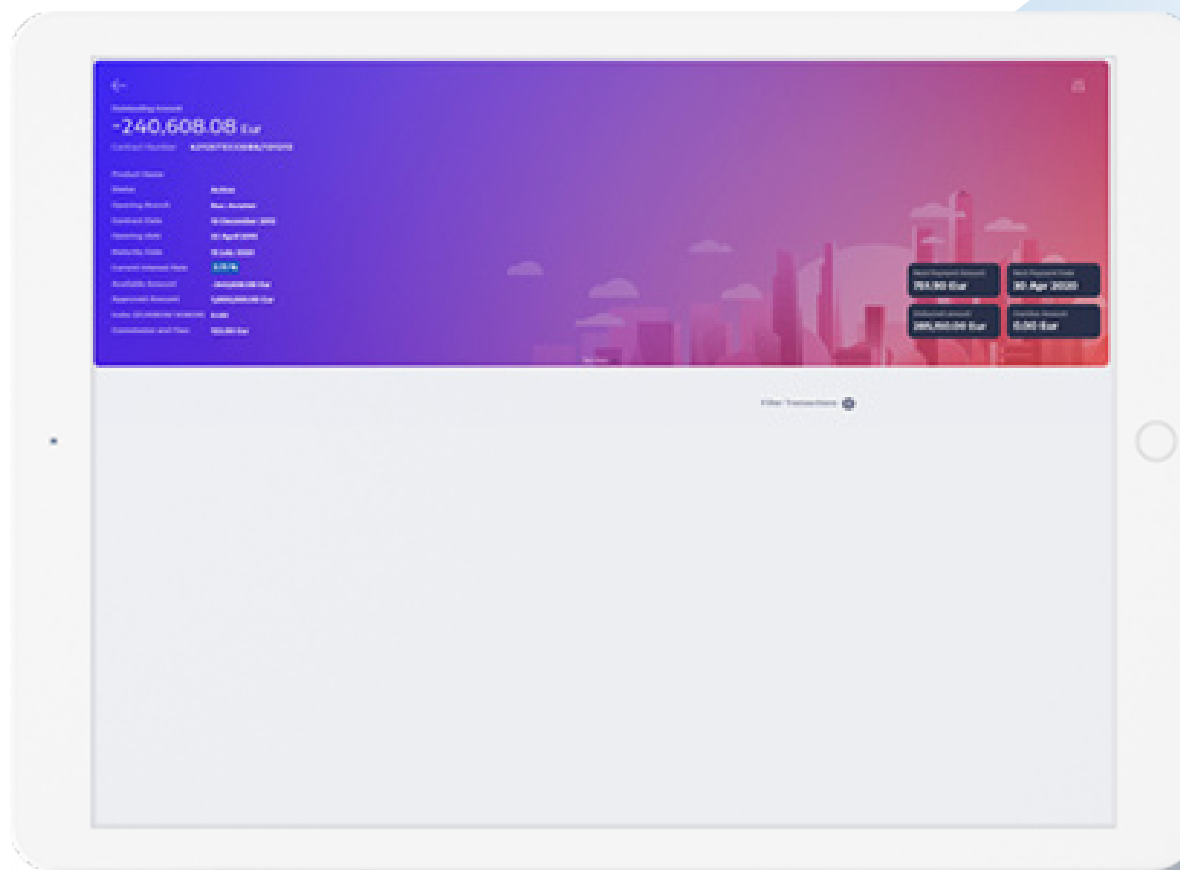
Outstanding Amount
-240,608.08 Eur
Contract Number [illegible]

Product Name
Status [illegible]
Opening Branch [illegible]
Contract Date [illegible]
Opening date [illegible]
Maturity Date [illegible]
Current Interest Rate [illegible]
Available Amount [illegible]
Approved Amount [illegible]
Index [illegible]
Commission and Fees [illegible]

Next Payment Amount
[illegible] Eur
Next Payment Date
30 Apr 2020
Disbursed Amount
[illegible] Eur
Overdue Amount
0,00 Eur

Filter Transactions